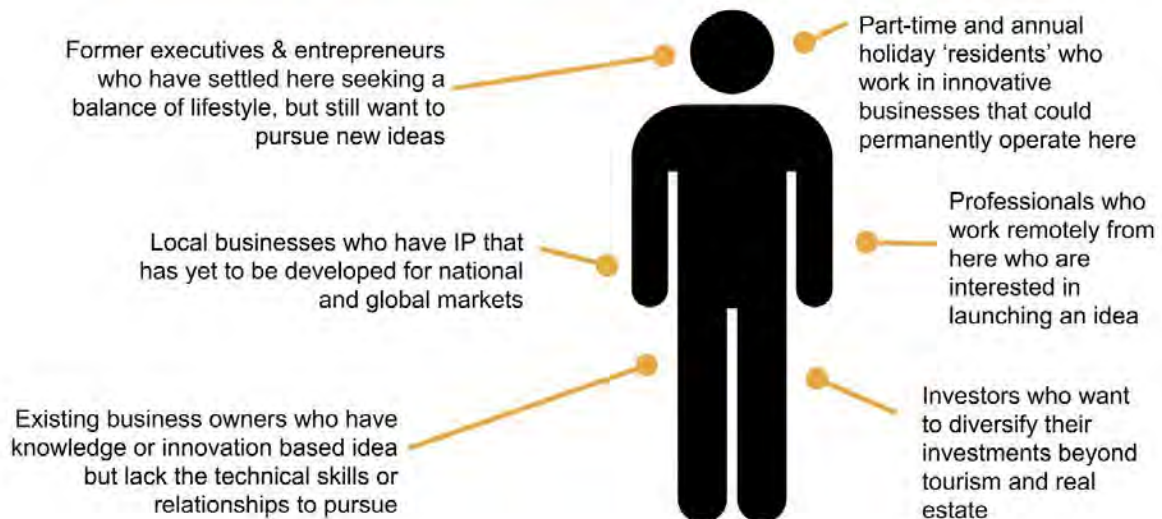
Former executives & entrepreneurs who have settled here seeking a balance of lifestyle, but still want to pursue new ideas

Part-time and annual holiday ‘residents’ who work in innovative businesses that could permanently operate here

Local businesses who have IP that has yet to be developed for national and global markets

Professionals who work remotely from here who are interested in launching an idea

Existing business owners who have knowledge or innovation based idea but lack the technical skills or relationships to pursue

Investors who want to diversify their investments beyond tourism and real estate